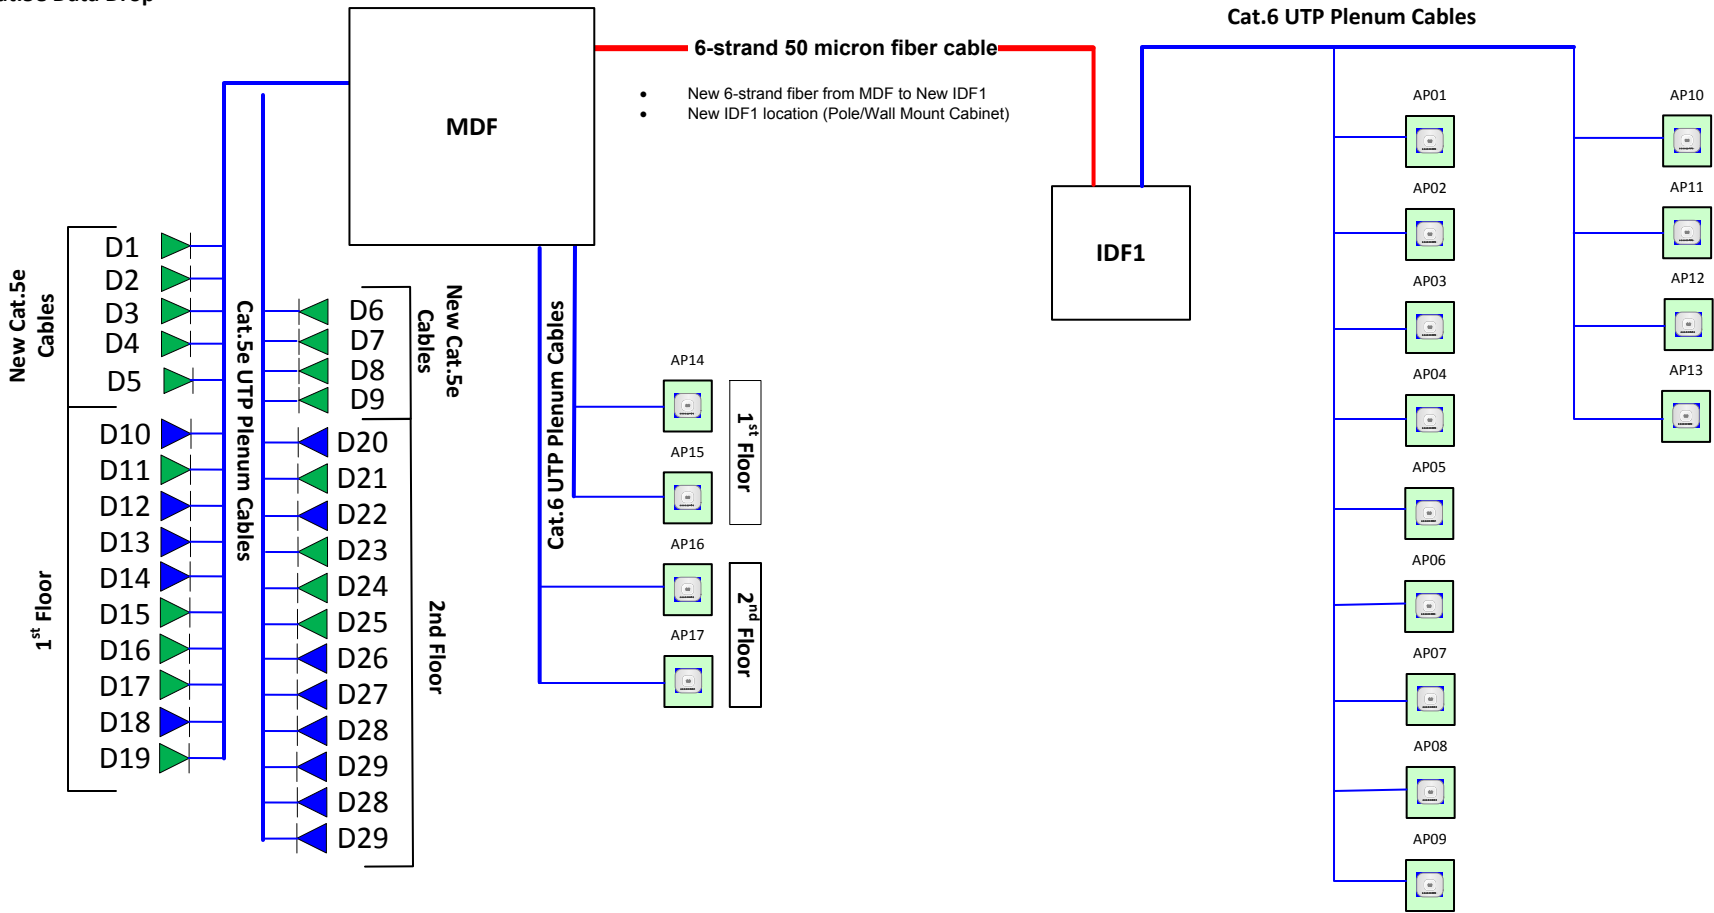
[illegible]5e Data Drop

MDF

6-strand 50 micron fiber cable

- New 6-strand fiber from MDF to New IDF1
- New IDF1 location (Pole/Wall Mount Cabinet)

Cat.6 UTP Plenum Cables

IDF1

AP01
AP02
AP03
AP04
AP05
AP06
AP07
AP08
AP09

AP10
AP11
AP12
AP13

New Cat.5e Cables

D1
D2
D3
D4
D5

Cat.5e UTP Plenum Cables

D6
D7
D8
D9

New Cat.5e Cables

D10
D11
D12
D13
D14
D15
D16
D17
D18
D19

1$^{st}$ Floor

D20
D21
D22
D23
D24
D25
D26
D27
D28
D29
D28
D29

2nd Floor

Cat.6 UTP Plenum Cables

AP14
AP15
1$^{st}$ Floor

AP16
AP17
2$^{nd}$ Floor